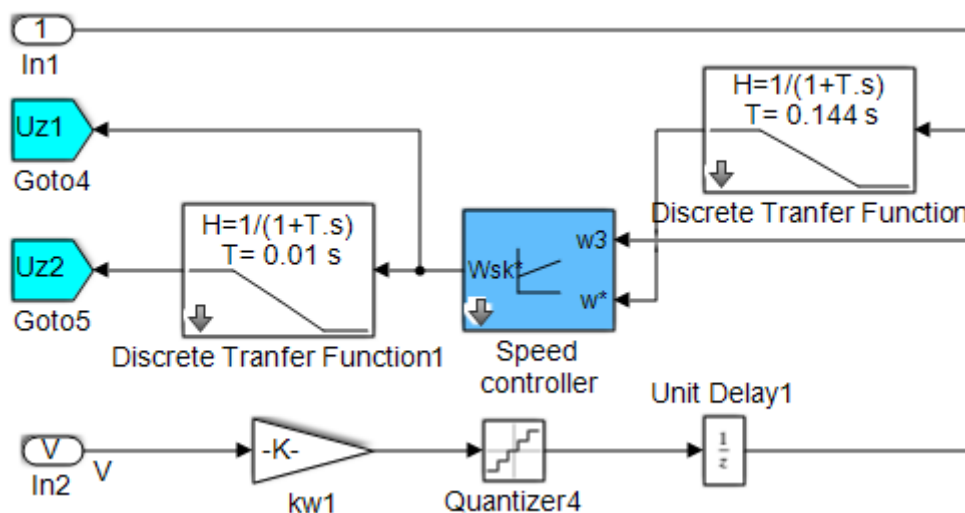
1
In1

H=1/(1+T.s)
T= 0.144 s

Uz1
Goto4

Discrete Tranfer Function

H=1/(1+T.s)
T= 0.01 s

Uz2
Goto5

Wsk*
w3
w*

Discrete Tranfer Function1

Speed controller

Unit Delay1

V
In2
V

-K-
kw1

Quantizer4

$\frac{1}{z}$